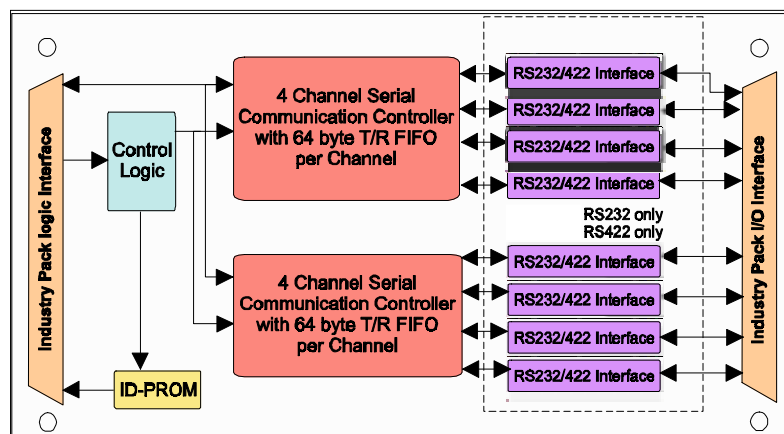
Industry Pack logic Interface

Control Logic

ID-PROM

4 Channel Serial Communication Controller with 64 byte T/R FIFO per Channel

4 Channel Serial Communication Controller with 64 byte T/R FIFO per Channel

RS232/422 Interface
RS232/422 Interface
RS232/422 Interface
RS232/422 Interface

RS232 only
RS422 only

RS232/422 Interface
RS232/422 Interface
RS232/422 Interface
RS232/422 Interface

Industry Pack I/O Interface